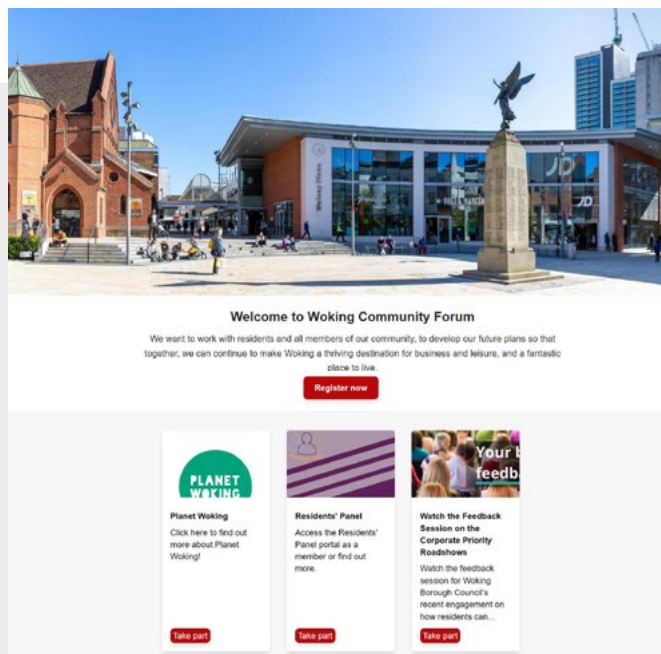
Welcome to Woking Community Forum

We want to work with residents and all members of our community, to develop our future plans so that together, we can continue to make Woking a thriving destination for business and leisure, and a fantastic place to live.

Register now

PLANET WOKING

Planet Woking

Click here to find out more about Planet Woking!

Take part

Residents' Panel

Access the Residents' Panel portal as a member or find out more.

Take part

Your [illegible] feedb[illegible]

Watch the Feedback Session on the Corporate Priority Roadshows

Watch the feedback session for Woking Borough Council's recent engagement on how residents can...

Take part